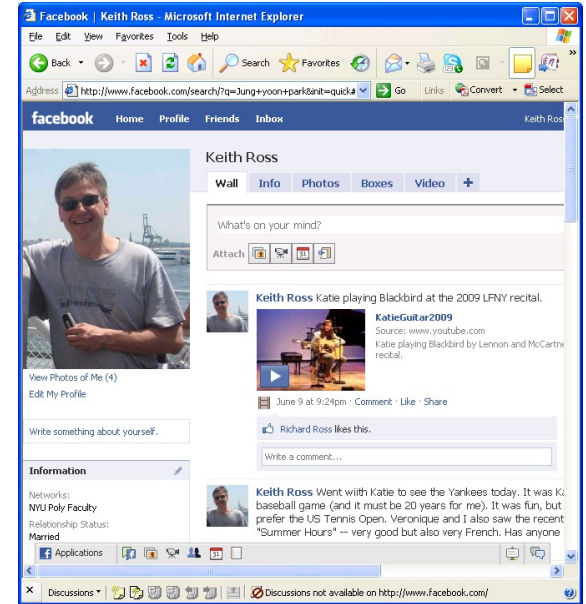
Facebook | Keith Ross - Microsoft Internet Explorer

File Edit View Favorites Tools Help

Back Search Favorites

Address http://www.facebook.com/search/?q=Jung+yoon+park&init=quick# Go Links Convert Select

facebook Home Profile Friends Inbox Keith Ross

Keith Ross

Wall Info Photos Boxes Video +

What's on your mind?

Attach

View Photos of Me (4)
Edit My Profile

Write something about yourself.

Information

Networks:
NYU Poly Faculty

Relationship Status:
Married

Keith Ross Katie playing Blackbird at the 2009 LFNY recital.

KatieGuitar2009
Source: www.youtube.com
Katie playing Blackbird by Lennon and McCartne recital.

June 9 at 9:24pm · Comment · Like · Share

Richard Ross likes this.

Write a comment...

Keith Ross Went wiith Katie to see the Yankees today. It was Ka baseball game (and it must be 20 years for me). It was fun, but prefer the US Tennis Open. Veronique and I also saw the recent "Summer Hours" -- very good but also very French. Has anyone

Applications

Discussions Discussions not available on http://www.facebook.com/